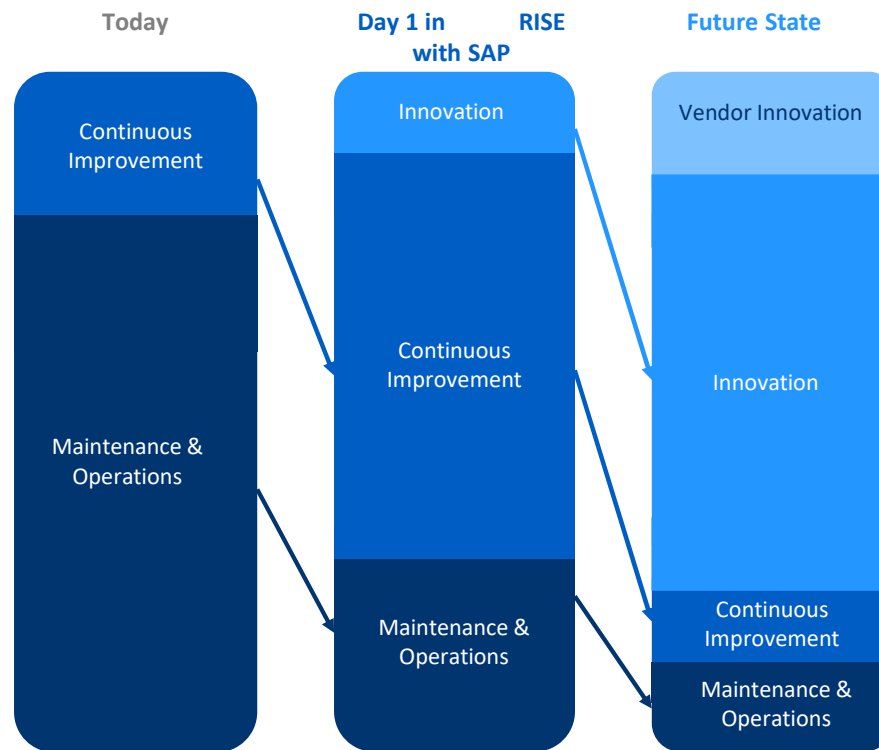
Today

Day 1 in RISE with SAP

Future State

Continuous Improvement

Maintenance & Operations

Innovation

Continuous Improvement

Maintenance & Operations

Vendor Innovation

Innovation

Continuous Improvement

Maintenance & Operations